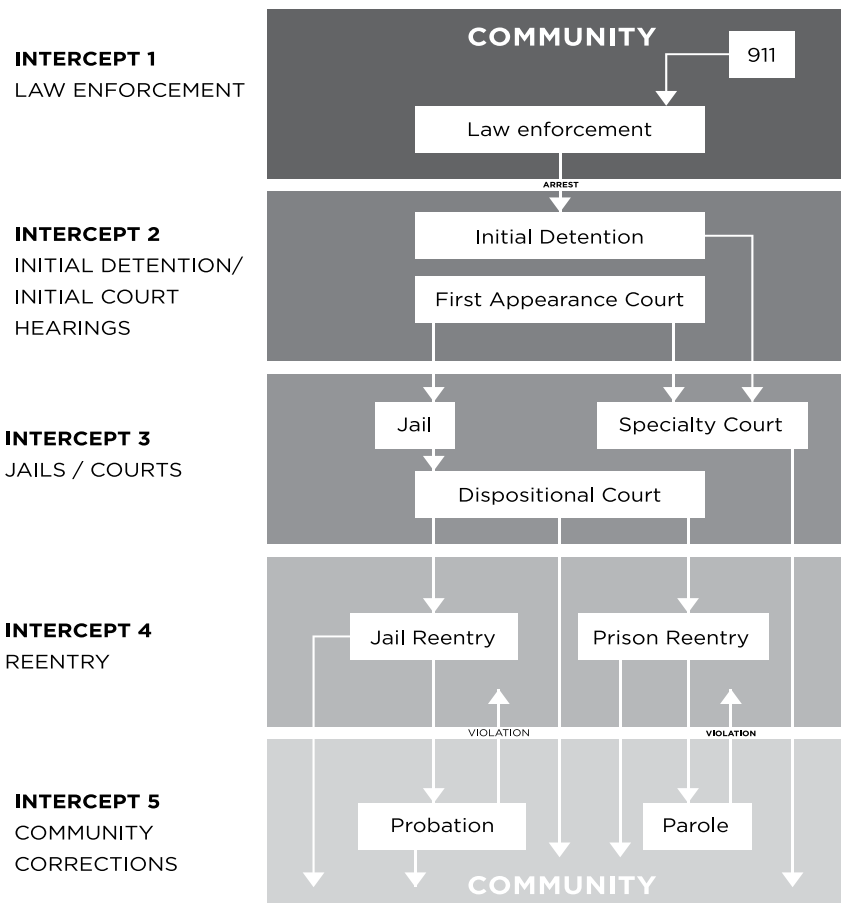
INTERCEPT 1
LAW ENFORCEMENT

COMMUNITY

911

Law enforcement

ARREST

INTERCEPT 2
INITIAL DETENTION/ INITIAL COURT HEARINGS

Initial Detention

First Appearance Court

INTERCEPT 3
JAILS / COURTS

Jail

Specialty Court

Dispositional Court

INTERCEPT 4
REENTRY

Jail Reentry

Prison Reentry

VIOLATION

VIOLATION

INTERCEPT 5
COMMUNITY CORRECTIONS

Probation

Parole

COMMUNITY